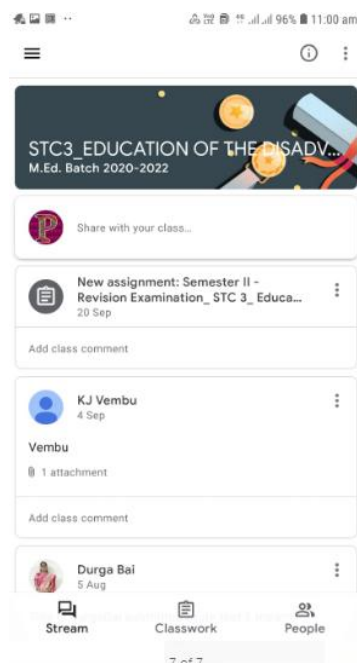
96% 11:00 am

STC3_EDUCATION OF THE DISADV...
M.Ed. Batch 2020-2022

P

Share with your class...

New assignment: Semester II - Revision Examination_ STC 3_ Educa...
20 Sep

Add class comment

KJ Vembu
4 Sep

Vembu

1 attachment

Add class comment

Durga Bai
5 Aug

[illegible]

Stream
Classwork
People

7 of 7